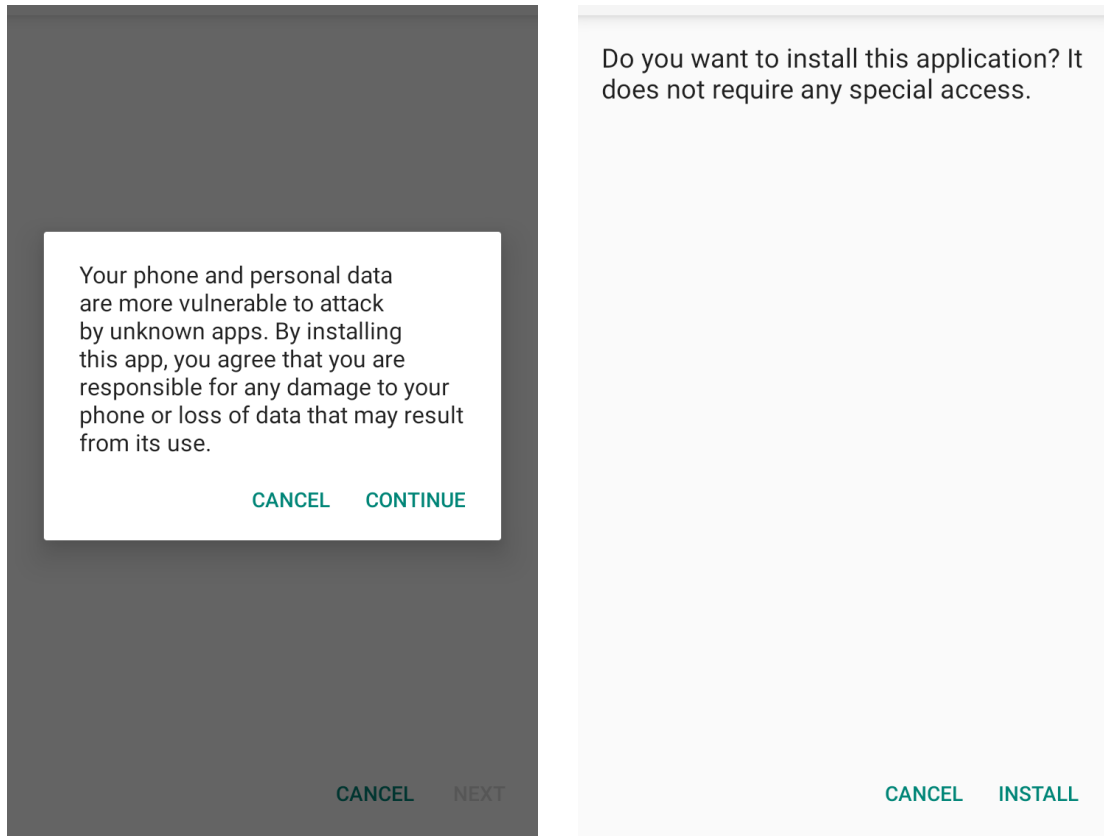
Your phone and personal data are more vulnerable to attack by unknown apps. By installing this app, you agree that you are responsible for any damage to your phone or loss of data that may result from its use.

CANCEL CONTINUE

CANCEL NEXT

Do you want to install this application? It does not require any special access.

CANCEL INSTALL